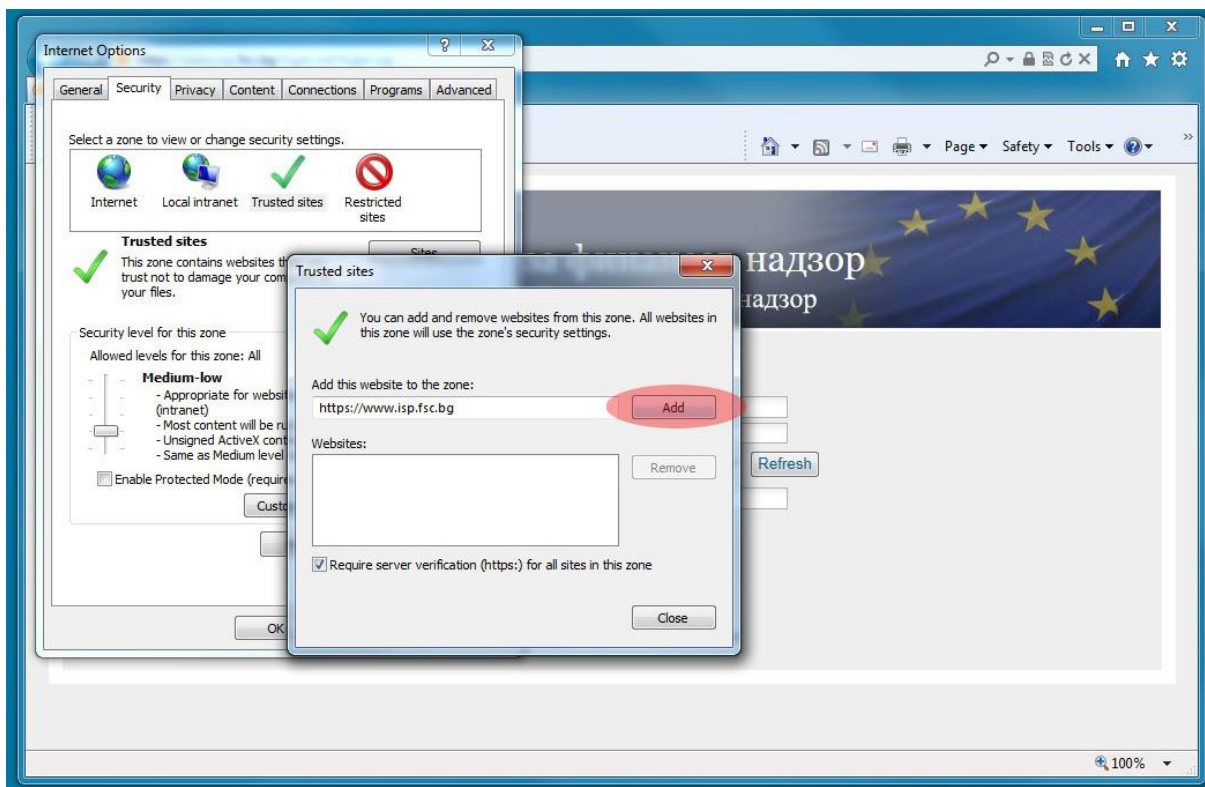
Internet Options

General Security Privacy Content Connections Programs Advanced

Select a zone to view or change security settings.

Internet Local intranet Trusted sites Restricted sites

Trusted sites

This zone contains websites th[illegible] trust not to damage your com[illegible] your files.

Sites

Security level for this zone

Allowed levels for this zone: All

Medium-low

- Appropriate for websit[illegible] (intranet)
- Most content will be ru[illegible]
- Unsigned ActiveX cont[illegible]
- Same as Medium level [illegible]

Enable Protected Mode (require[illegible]

Custo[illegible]

OK

Trusted sites

You can add and remove websites from this zone. All websites in this zone will use the zone's security settings.

Add this website to the zone:

https://www.isp.fsc.bg

Add

Websites:

Remove

Require server verification (https:) for all sites in this zone

Close

Page ▾ Safety ▾ Tools ▾

надзор

надзор

Refresh

100%